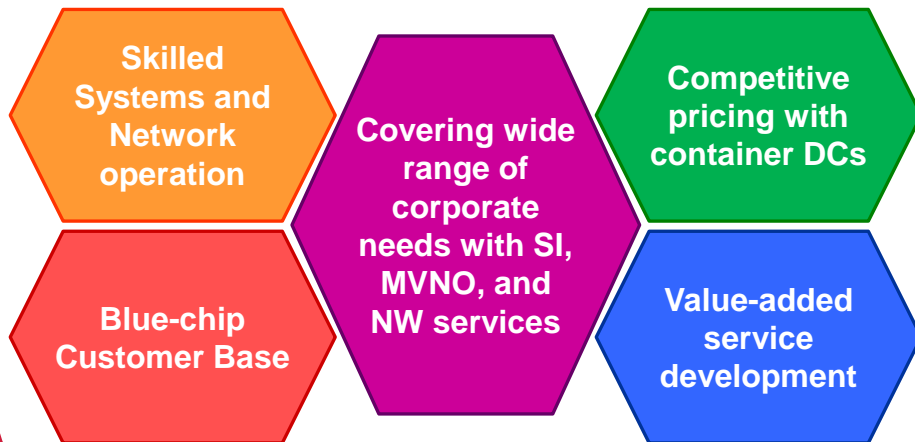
Skilled Systems and Network operation

Blue-chip Customer Base

Covering wide range of corporate needs with SI, MVNO, and NW services

Competitive pricing with container DCs

Value-added service development